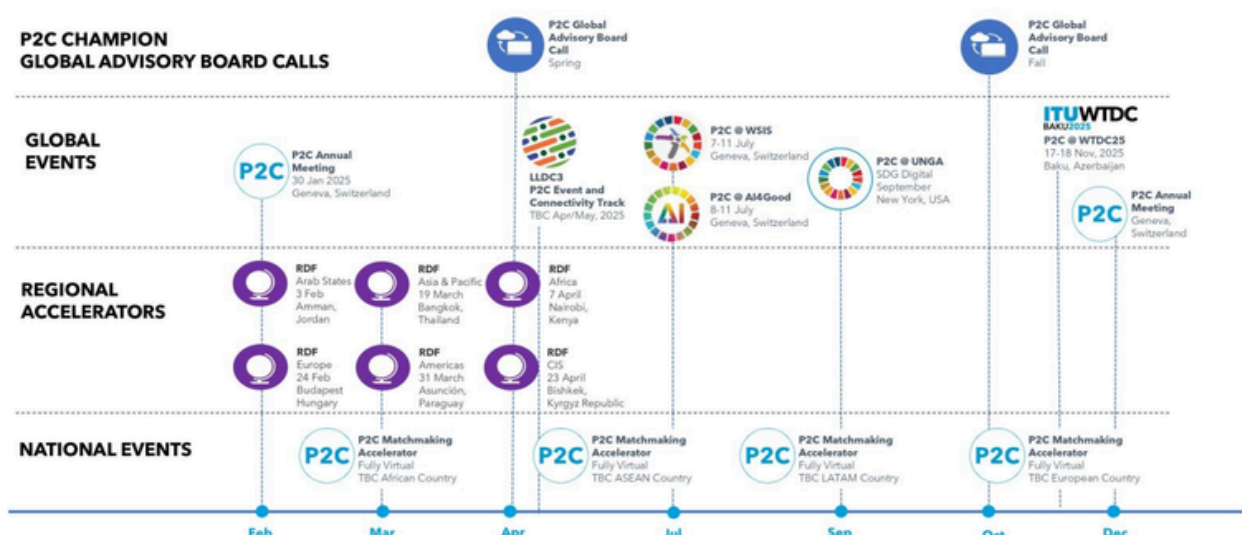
P2C CHAMPION GLOBAL ADVISORY BOARD CALLS

P2C Global Advisory Board Call
Spring

P2C Global Advisory Board Call
Fall

GLOBAL EVENTS

P2C

P2C Annual Meeting
30 Jan 2025
Geneva, Switzerland

LLDC3
P2C Event and Connectivity Track
TBC Apr/May, 2025

P2C @ WSIS
7-11 July
Geneva, Switzerland

AI

P2C @ AI4Good
8-11 July
Geneva, Switzerland

P2C @ UNGA
SDG Digital
September
New York, USA

ITUWTDC
BAKU2025

P2C @ WTDC25
17-18 Nov, 2025
Baku, Azerbaijan

P2C

P2C Annual Meeting
Geneva, Switzerland

REGIONAL ACCELERATORS

RDF
Arab States
3 Feb
Amman, Jordan

RDF
Asia & Pacific
19 March
Bangkok, Thailand

RDF
Africa
7 April
Nairobi, Kenya

RDF
Europe
24 Feb
Budapest Hungary

RDF
Americas
31 March
Asunción, Paraguay

RDF
CIS
23 April
Bishkek, Kyrgyz Republic

NATIONAL EVENTS

P2C

P2C Matchmaking Accelerator
Fully Virtual
TBC African Country

P2C

P2C Matchmaking Accelerator
Fully Virtual
TBC ASEAN Country

P2C

P2C Matchmaking Accelerator
Fully Virtual
TBC LATAM Country

P2C

P2C Matchmaking Accelerator
Fully Virtual
TBC European Country

Feb Mar Apr Jul Sep Oct Dec